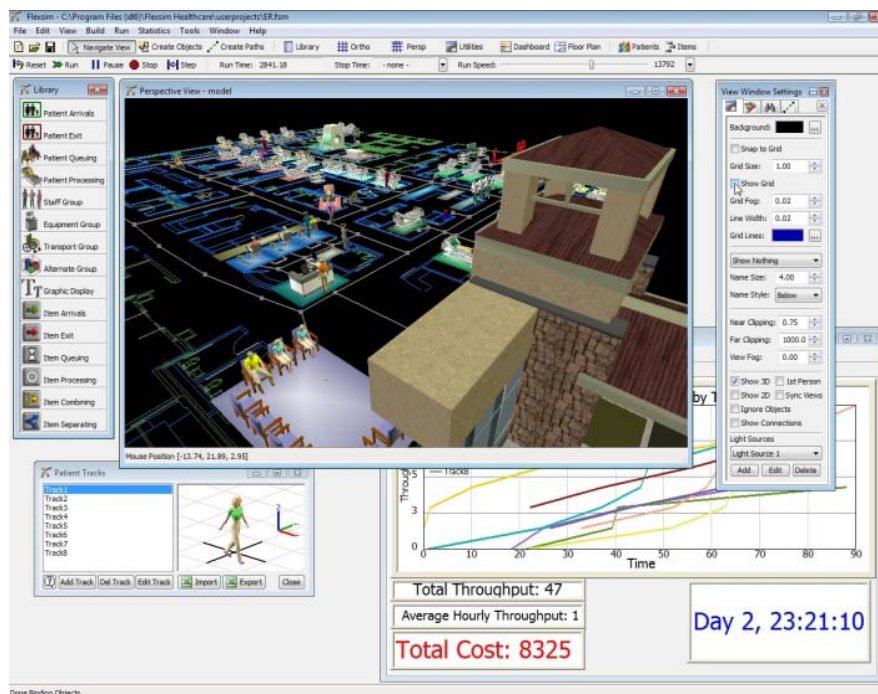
Flexsim - C:\Program Files (x86)\Flexsim Healthcare\userprojects\ER.fsm

File Edit View Build Run Statistics Tools Window Help

Navigate View | Create Objects | Create Paths | Library | Ortho | Persp | Utilities | Dashboard | Floor Plan | Patients | Items

Reset | Run | Pause | Stop | Step | Run Time: 2841.16 | Stop Time: - none - | Run Speed: 13792

Library

Patient Arrivals
Patient Exit
Patient Queuing
Patient Processing
Staff Group
Equipment Group
Transport Group
Alternate Group
Graphic Display
Item Arrivals
Item Exit
Item Queuing
Item Processing
Item Combining
Item Separating

Perspective View - model

Mouse Position [-13.74, 21.89, 2.95]

View Window Settings

Background:
Snap to Grid
Grid Size: 1.00
Show Grid
Grid Fog: 0.02
Line Width: 0.02
Grid Lines:
Show Nothing
Name Size: 4.00
Name Style: Below
Near Clipping: 0.75
Far Clipping: 1000.0
View Fog: 0.00
Show 3D | 1st Person
Show 2D | Sync Views
Ignore Objects
Show Connections
Light Sources
Light Source 1
Add.. | Edit.. | Delete

Patient Tracks

Track1
Track2
Track3
Track4
Track5
Track6
Track7
Track8

Add Track | Del Track | Edit Track | Import | Export | Close

by T

Track8

Throug

5
3
0

0 10 20 30 40 50 60 70 80 90
Time

Total Throughput: 47

Average Hourly Throughput: 1

Total Cost: 8325

Day 2, 23:21:10

Done Binding Objects